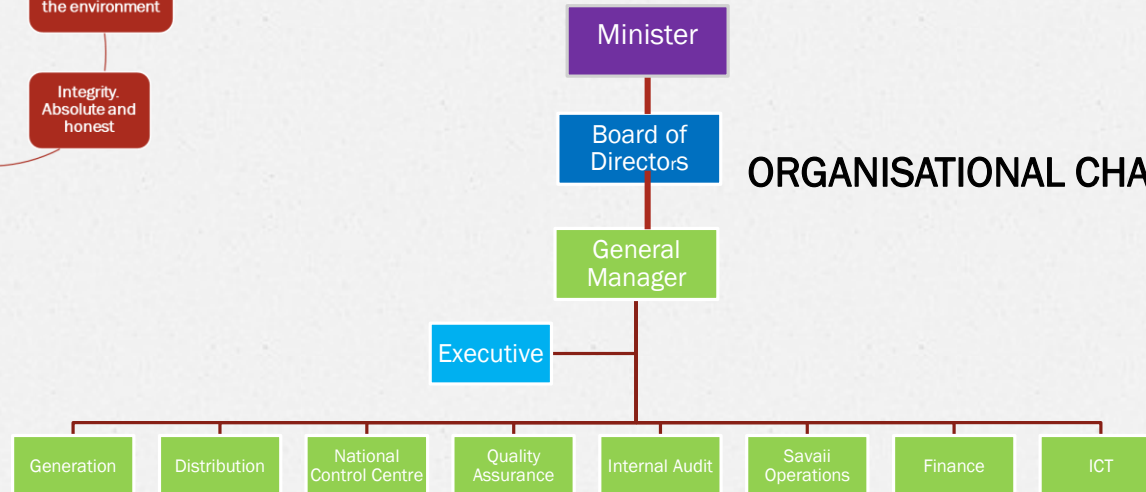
the environment

Integrity. Absolute and honest

Minister

Board of Directors

ORGANISATIONAL CHA

General Manager

Executive

Generation

Distribution

National Control Centre

Quality Assurance

Internal Audit

Savaii Operations

Finance

ICT